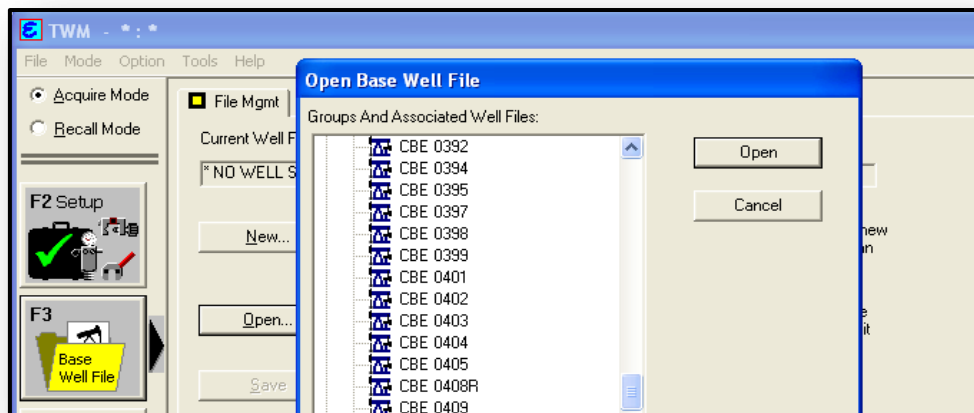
TWM - *:*

File Mode Option Tools Help

Acquire Mode

Recall Mode

F2 Setup

F3

Base Well File

File Mgmt

Current Well F

* NO WELL S

New...

Open...

Save

Open Base Well File

Groups And Associated Well Files:

CBE 0392
CBE 0394
CBE 0395
CBE 0397
CBE 0398
CBE 0399
CBE 0401
CBE 0402
CBE 0403
CBE 0404
CBE 0405
CBE 0408R
CBE 0409

Open

Cancel

new
n

e
it